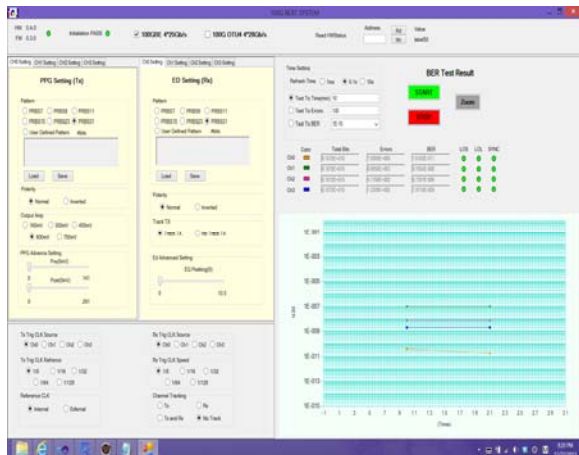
100G BERT SYSTEM

HW 0.4.0
FW 0.3.0
Initialization PASS
100G(E 4*25Gb/s
100G OTU4 4*28Gb/s
Read HWStatus
Address
Value

CH0 Setting | CH1 Setting | CH2 Setting | CH3 Setting

PPG Setting (Tx)

Pattern
PRBS7 PRBS9 PRBS11
PRBS15 PRBS23 PRBS31
User Defined Pattern

Load Save

Polarity
Normal Inverted

Output Amp
100mV 200mV 400mV
600mV 700mV

PPG Advance Setting

CH0 Setting | CH1 Setting | CH2 Setting | CH3 Setting

ED Setting (Rx)

Pattern
PRBS7 PRBS9 PRBS11
PRBS15 PRBS23 PRBS31
User Defined Pattern

Load Save

Polarity
Normal Inverted

Track TX
Track TX No Track TX

ED Advanced Setting
EQ Peaking(0)

Time Setting
Refresh Time 1ms 0.1s 5s
Test To Time(ms)
Test To Errors
Test To BER

BER Test Result

START
STOP
Zoom

| Color | Total Bits | Errors | BER | LOS | LOL | SYNC |
|---|---|---|---|---|---|---|
| CH0 | | | | | | |
| CH1 | | | | | | |
| CH2 | | | | | | |
| CH3 | | | | | | |

1E-001
1E-003
1E-005
1E-007
1E-009
1E-011
1E-013
1E-015

-1 1 3 5 7 9 11 13 15 17 19 21 23 25 27 29 31
(Time)

Tx Trig CLK Source
CH0 CH1 CH2 CH3

Tx Trig CLK Reference
1/8 1/16 1/32
1/64 1/128

Reference CLK
Internal External

Rx Trig CLK Source
CH0 CH1 CH2 CH3

Rx Trig CLK Speed
1/8 1/16 1/32
1/64 1/128

Channel Tracking
Tx Rx
Tx and Rx No Track